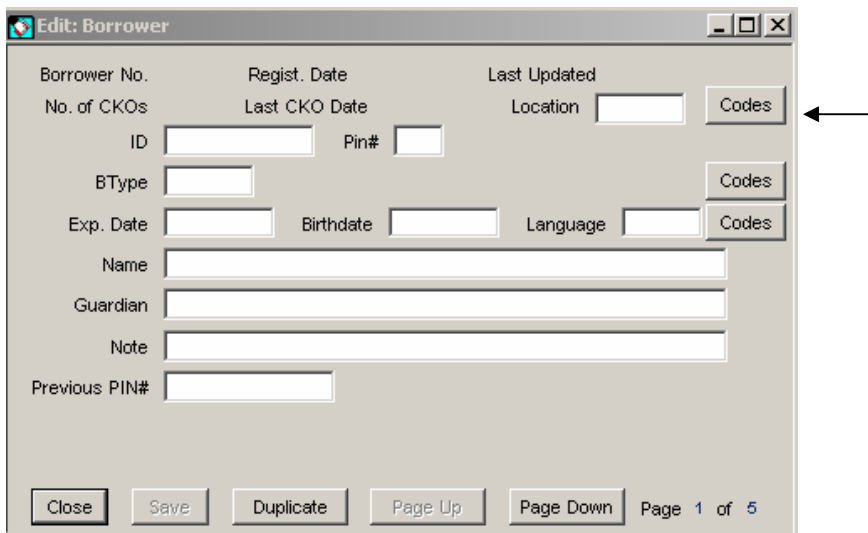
Edit: Borrower

Borrower No. Regist. Date Last Updated

No. of CKOs Last CKO Date Location Codes

ID Pin#

BType Codes

Exp. Date Birthdate Language Codes

Name

Guardian

Note

Previous PIN#

Close Save Duplicate Page Up Page Down Page 1 of 5